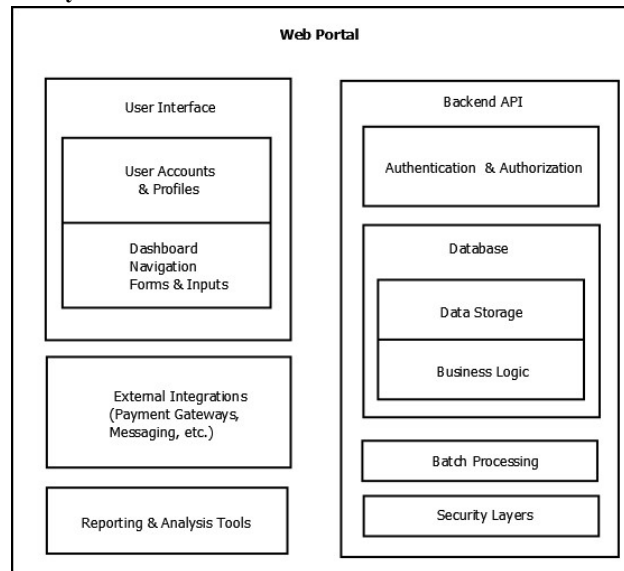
Web Portal

User Interface

User Accounts & Profiles

Dashboard
Navigation
Forms & Inputs

External Integrations (Payment Gateways, Messaging, etc.)

Reporting & Analysis Tools

Backend API

Authentication & Authorization

Database

Data Storage

Business Logic

Batch Processing

Security Layers